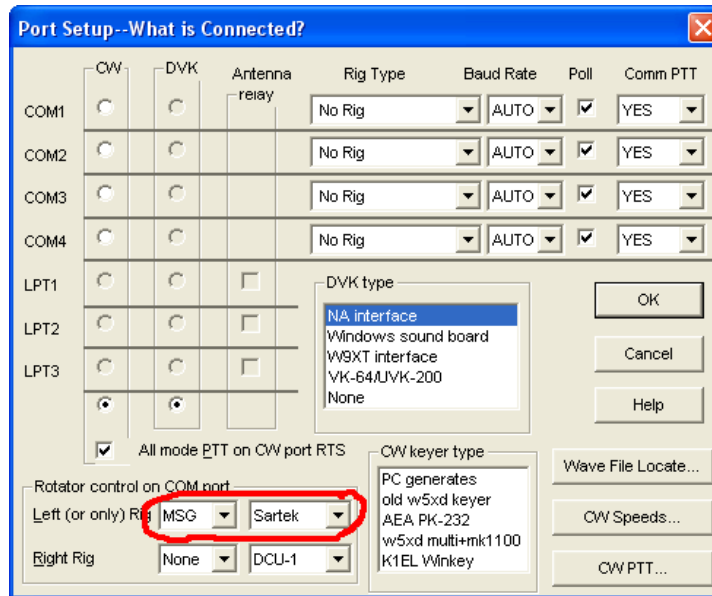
Port Setup--What is Connected?

CW DVK Antenna relay Rig Type Baud Rate Poll Comm PTT

| | CW | DVK | Antenna relay | Rig Type | Baud Rate | Poll | Comm PTT |
|---|---|---|---|---|---|---|---|
| COM1 | | | | No Rig | AUTO | ☑ | YES |
| COM2 | | | | No Rig | AUTO | ☑ | YES |
| COM3 | | | | No Rig | AUTO | ☑ | YES |
| COM4 | | | | No Rig | AUTO | ☑ | YES |
| LPT1 | | | | | | | |
| LPT2 | | | | | | | |
| LPT3 | | | | | | | |

DVK type
NA interface
Windows sound board
W9XT interface
VK-64/UVK-200
None

OK

Cancel

Help

All mode PTT on CW port RTS

CW keyer type
PC generates
old w5xd keyer
AEA PK-232
w5xd multi+mk1100
K1EL Winkey

Wave File Locate...

Rotator control on COM port
Left (or only) Rig MSG Sartek

Right Rig None DCU-1

CW Speeds...

CW PTT...